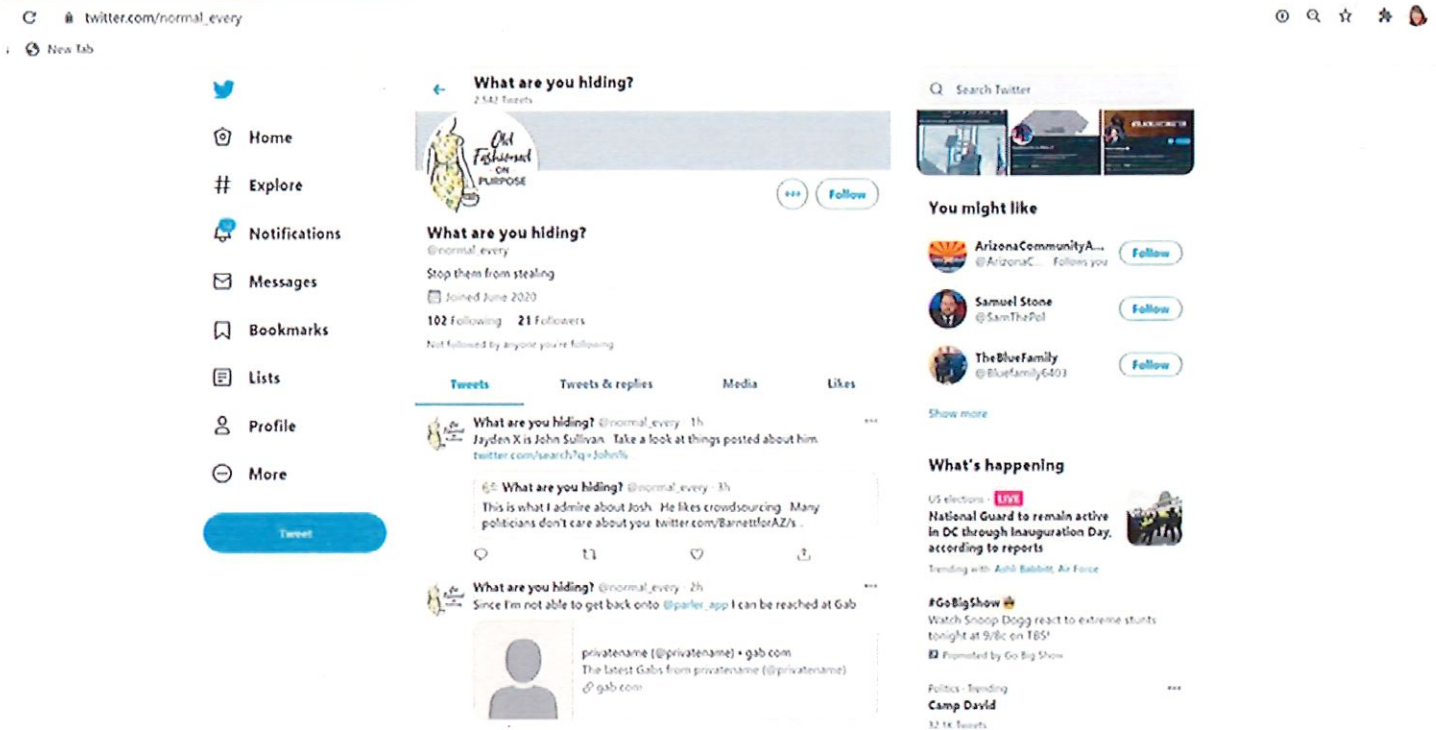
twitter.com/normal_every

New Tab

Home

Explore

Notifications

Messages

Bookmarks

Lists

Profile

More

Tweet

What are you hiding?
2,542 Tweets

Old Fashioned ON PURPOSE

Follow

What are you hiding?
@normal_every
Stop them from stealing
Joined June 2020
102 Following 21 Followers
Not followed by anyone you're following

Tweets | Tweets & replies | Media | Likes

What are you hiding? @normal_every · 1h
Jayden X is John Sullivan. Take a look at things posted about him
twitter.com/search?q=John%

What are you hiding? @normal_every · 3h
This is what I admire about Josh. He likes crowdsourcing. Many politicians don't care about you. twitter.com/BarnettforAZ/s...

What are you hiding? @normal_every · 2h
Since I'm not able to get back onto @parler_app I can be reached at Gab

privatename (@privatename) • gab.com
The latest Gabs from privatename (@privatename)
gab.com

Search Twitter

You might like

ArizonaCommunityA...
@ArizonaC... Follows you
Follow

Samuel Stone
@SamThePol
Follow

TheBlueFamily
@Bluefamily6403
Follow

Show more

What's happening

US elections · LIVE
National Guard to remain active in DC through Inauguration Day, according to reports
Trending with: Ashli Babbitt, Air Force

#GoBigShow
Watch Snoop Dogg react to extreme stunts tonight at 9/8c on TBS!
Promoted by Go Big Show

Politics · Trending
Camp David
32.1K Tweets